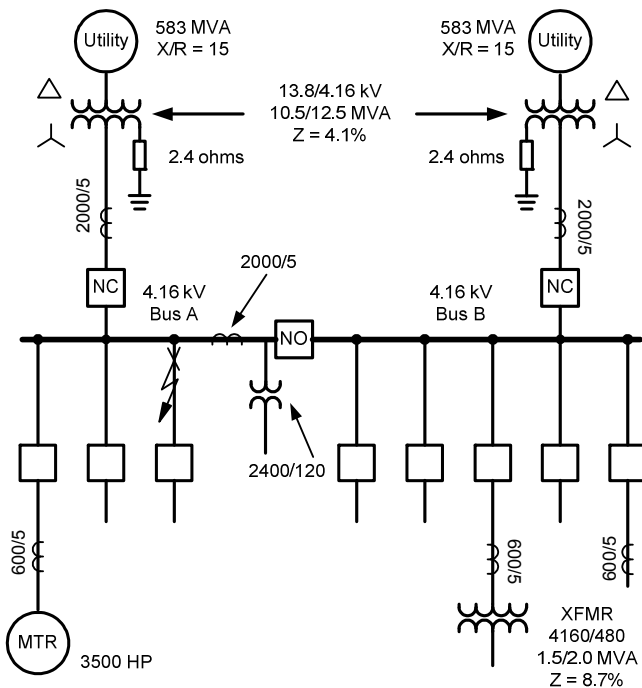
Utility
583 MVA
X/R = 15

583 MVA
X/R = 15
Utility

13.8/4.16 kV
10.5/12.5 MVA
Z = 4.1%

2.4 ohms

2.4 ohms

2000/5

2000/5

NC

NC

2000/5

4.16 kV
Bus A

4.16 kV
Bus B

NO

2400/120

600/5

600/5

600/5

MTR

3500 HP

XFMR
4160/480
1.5/2.0 MVA
Z = 8.7%